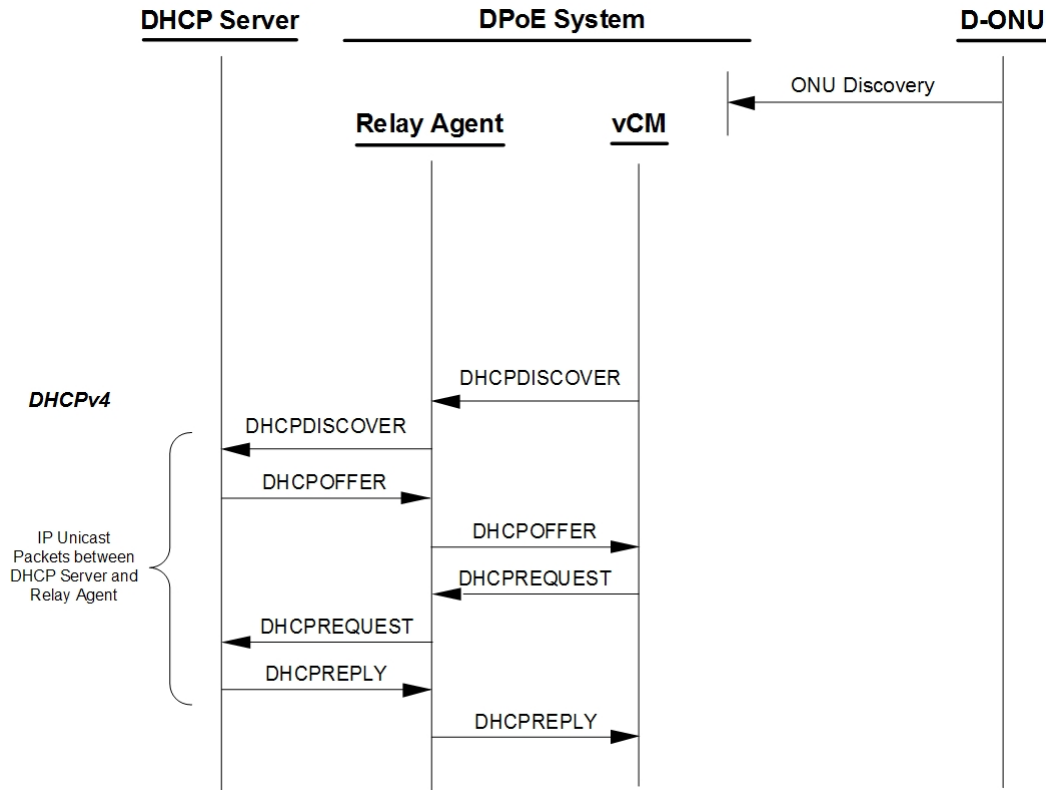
DHCP Server

DPoE System

D-ONU

ONU Discovery

Relay Agent

vCM

DHCPv4

DHCPDISCOVER

DHCPDISCOVER

DHCPOFFER

DHCPOFFER

IP Unicast Packets between DHCP Server and Relay Agent

DHCPREQUEST

DHCPREQUEST

DHCPREPLY

DHCPREPLY